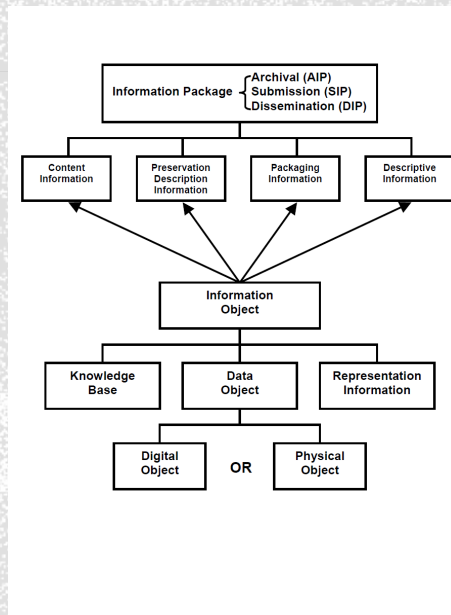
Information Package
Archival (AIP)
Submission (SIP)
Dissemination (DIP)

Content Information

Preservation Description Information

Packaging Information

Descriptive Information

Information Object

Knowledge Base

Data Object

Representation Information

Digital Object

OR

Physical Object